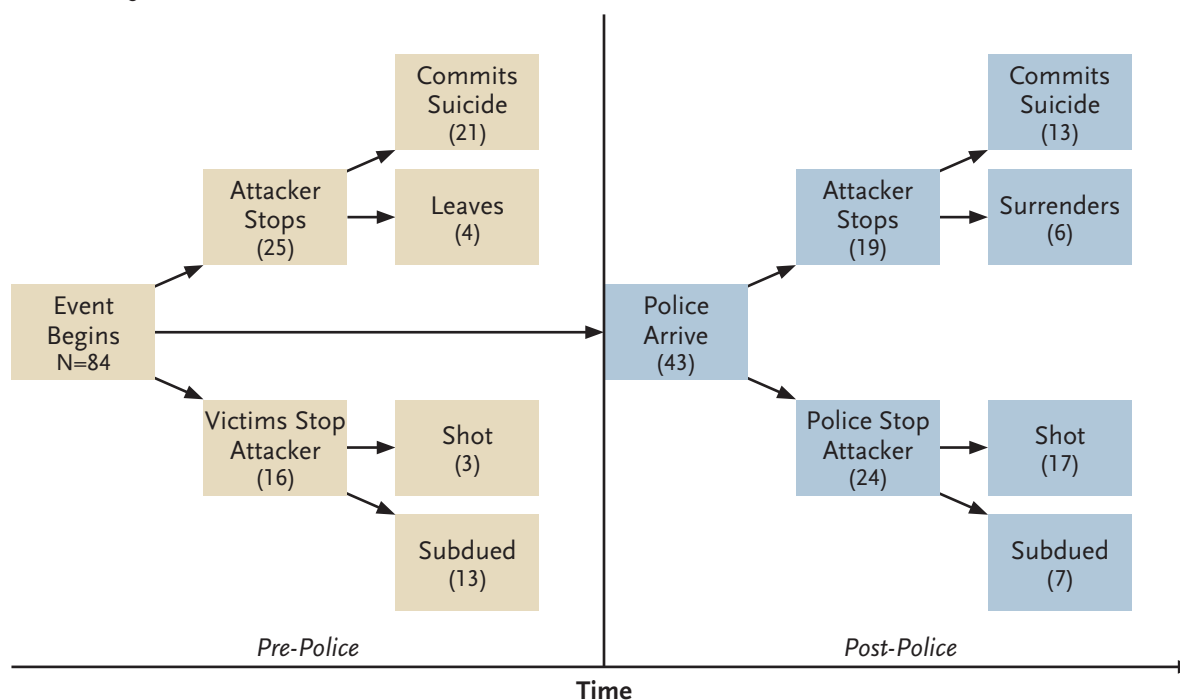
Event Begins N=84

Attacker Stops (25)

Commits Suicide (21)

Leaves (4)

Victims Stop Attacker (16)

Shot (3)

Subdued (13)

Police Arrive (43)

Attacker Stops (19)

Commits Suicide (13)

Surrenders (6)

Police Stop Attacker (24)

Shot (17)

Subdued (7)

Pre-Police

Post-Police

Time